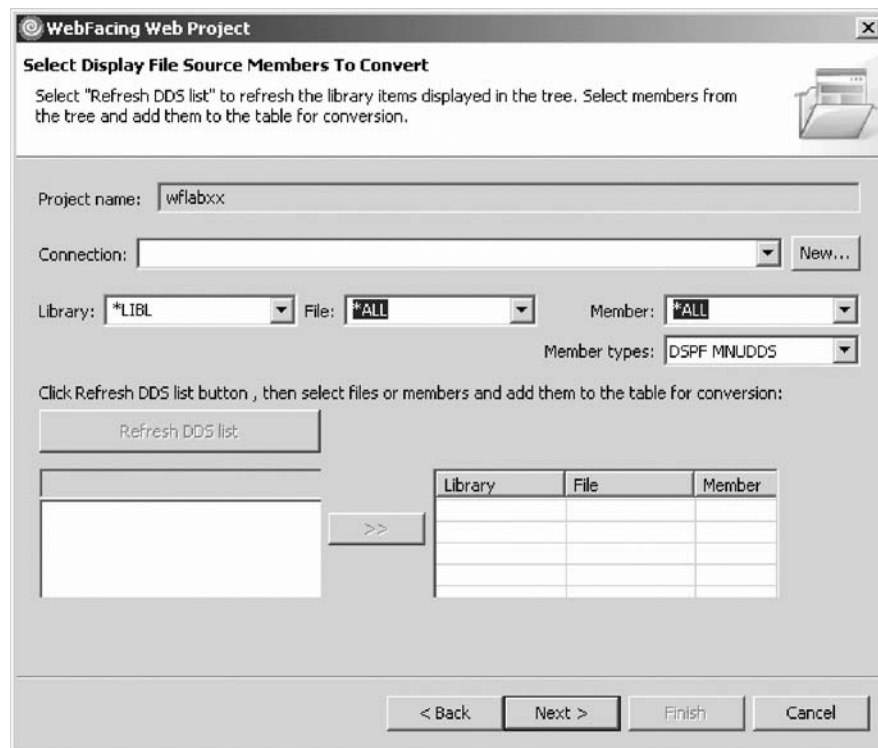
WebFacing Web Project

Select Display File Source Members To Convert

Select "Refresh DDS list" to refresh the library items displayed in the tree. Select members from the tree and add them to the table for conversion.

Project name: wflabxx

Connection:
New...

Library: *LIBL
File: *ALL
Member: *ALL
Member types: DSPF MNUDDS

Click Refresh DDS list button , then select files or members and add them to the table for conversion:

Refresh DDS list

>>

| Library | File | Member |
|---|---|---|
| | | |
| | | |
| | | |
| | | |
| | | |

< Back
Next >
Finish
Cancel